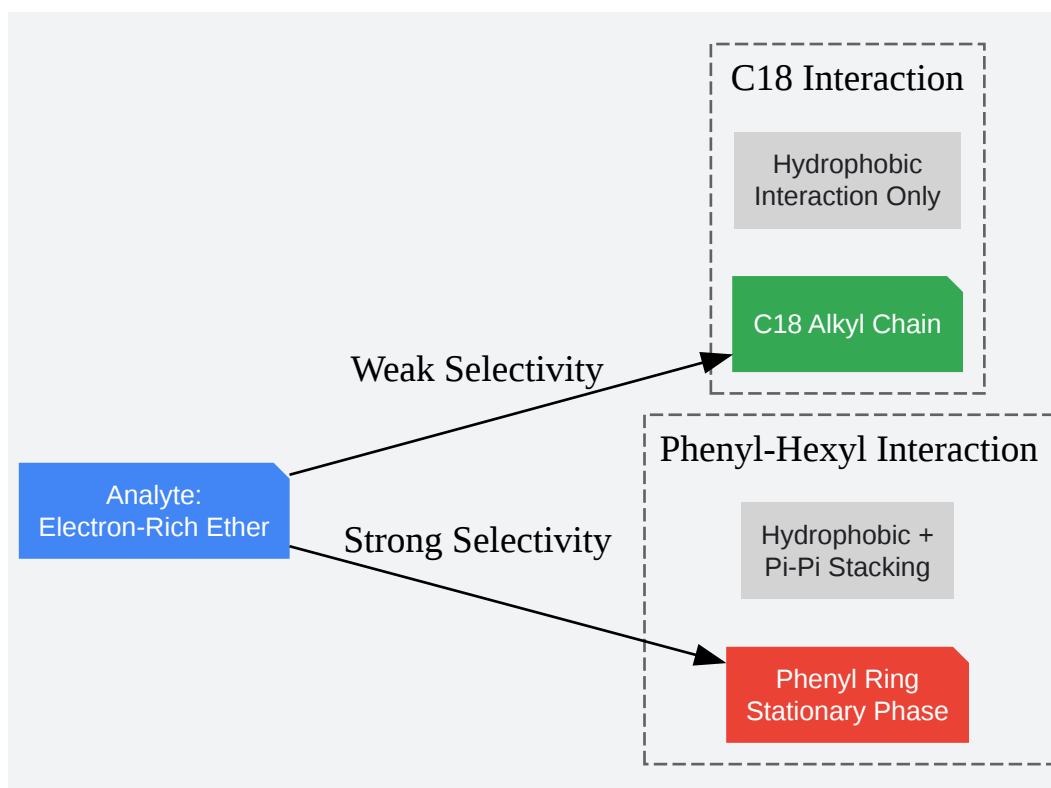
C18 Interaction

Hydrophobic Interaction Only

C18 Alkyl Chain

Weak Selectivity

Phenyl-Hexyl Interaction

Analyte: Electron-Rich Ether

Strong Selectivity

Hydrophobic + Pi-Pi Stacking

Phenyl Ring Stationary Phase